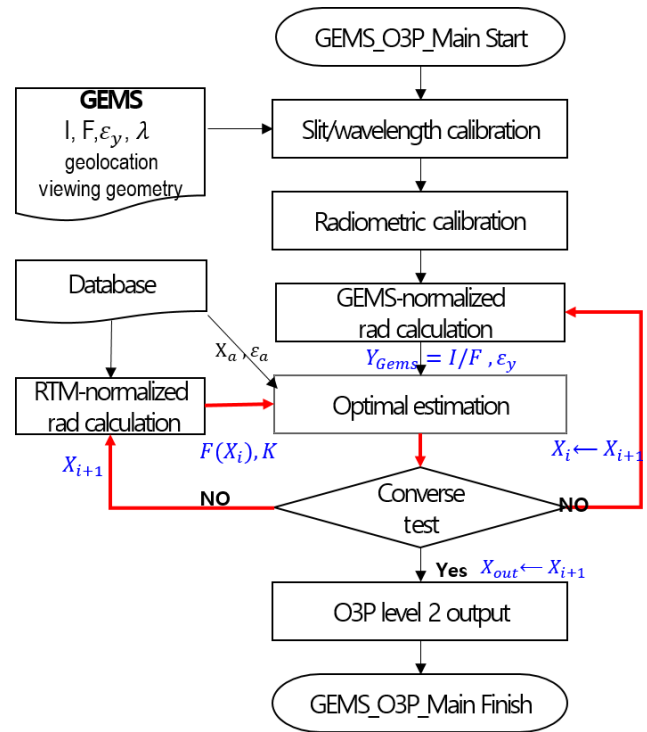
GEMS_O3P_Main Start

GEMS
I, F, $\varepsilon_y$, $\lambda$
geolocation
viewing geometry

Slit/wavelength calibration

Radiometric calibration

Database

GEMS-normalized rad calculation

$X_a$, $\varepsilon_a$

$Y_{Gems} = I/F$, $\varepsilon_y$

RTM-normalized rad calculation

Optimal estimation

$F(X_i), K$

$X_i \leftarrow X_{i+1}$

$X_{i+1}$

NO

Converse test

NO

Yes $X_{out} \leftarrow X_{i+1}$

O3P level 2 output

GEMS_O3P_Main Finish